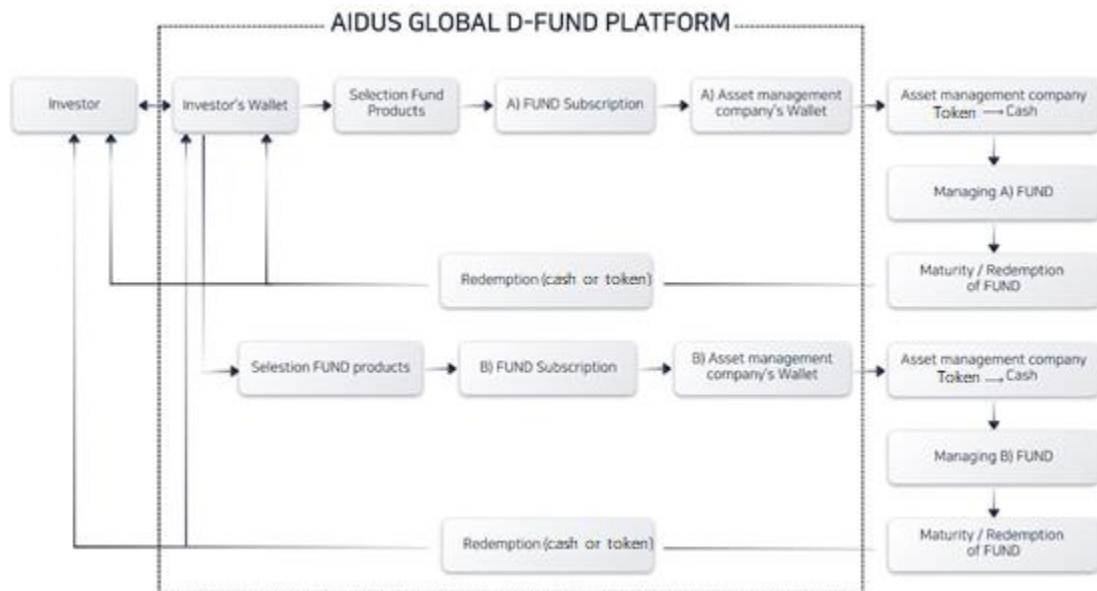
AIDUS GLOBAL D-FUND PLATFORM

Investor

Investor's Wallet

Selection Fund Products

A) FUND Subscription

A) Asset management company's Wallet

Asset management company Token ⟶ Cash

Managing A) FUND

Redemption (cash or token)

Maturity / Redemption of FUND

Selestion FUND products

B) FUND Subscription

B) Asset management company's Wallet

Asset management company Token ⟶ Cash

Managing B) FUND

Redemption (cash or token)

Maturity / Redemption of FUND